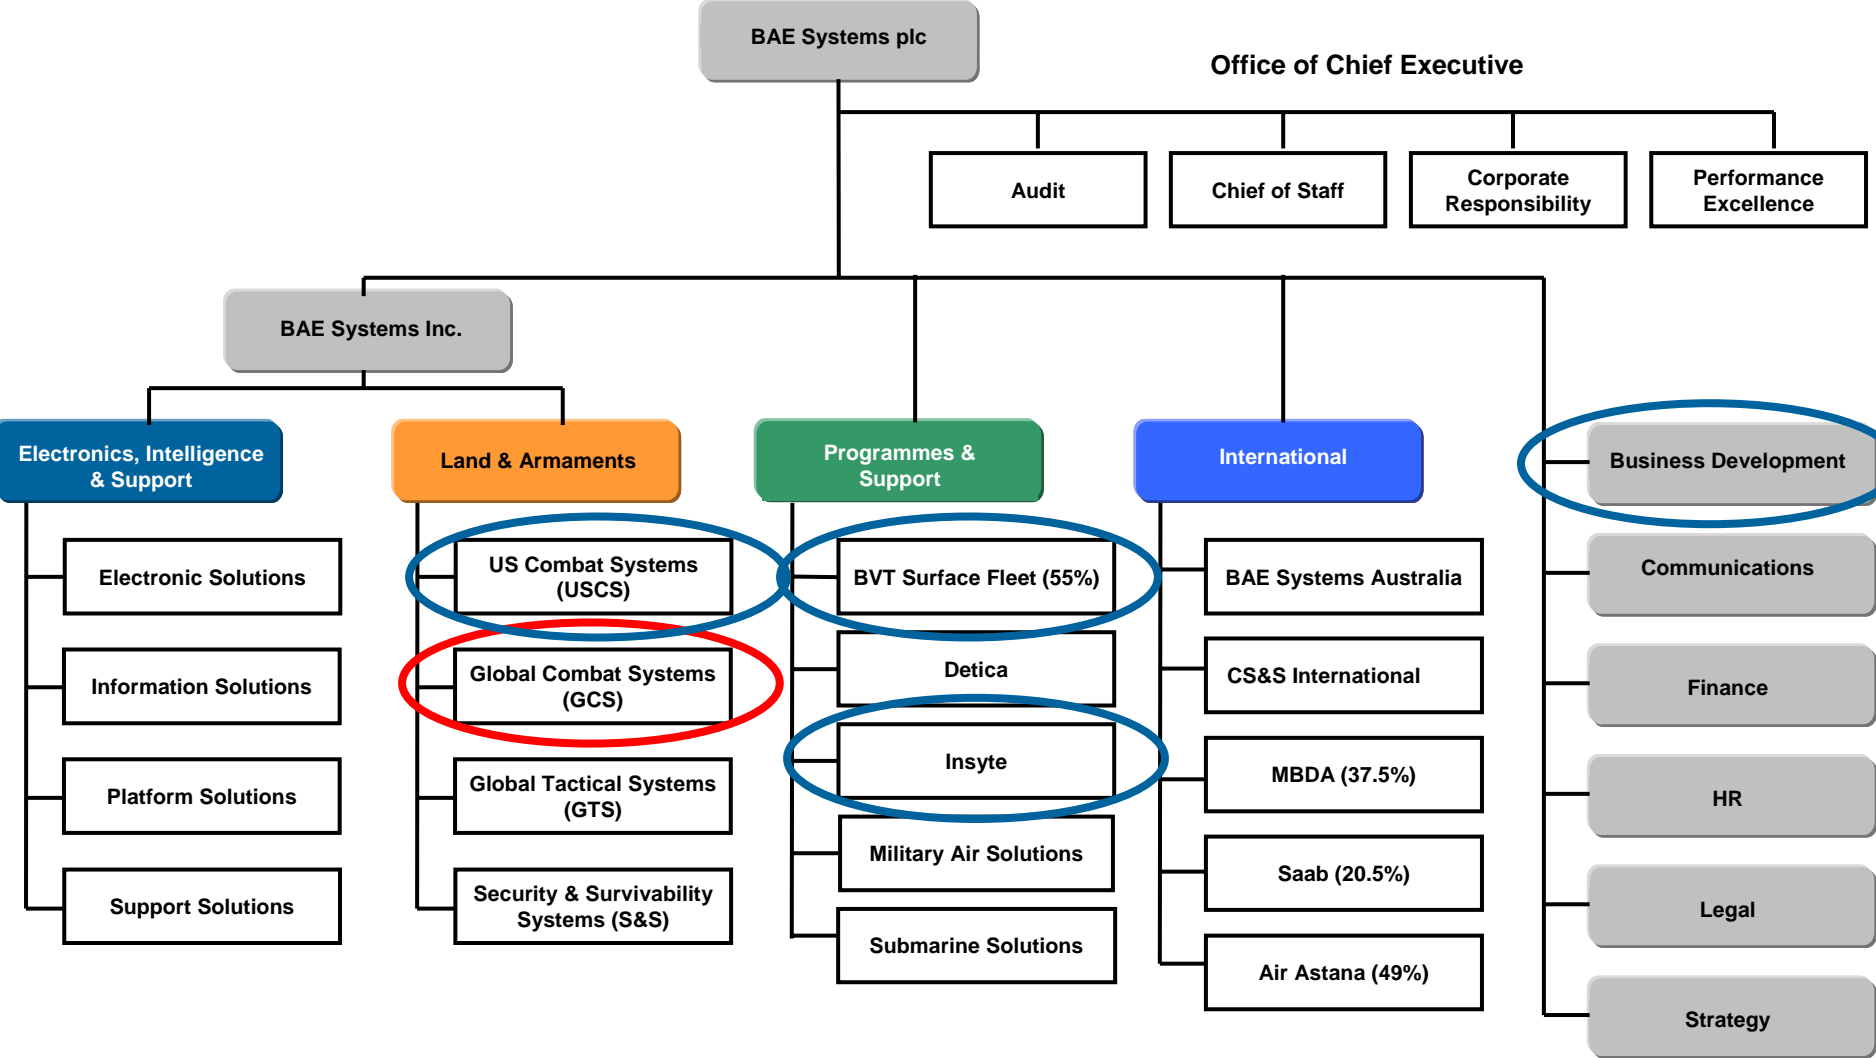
BAE Systems plc

Office of Chief Executive

Audit

Chief of Staff

Corporate Responsibility

Performance Excellence

BAE Systems Inc.

Electronics, Intelligence & Support

Electronic Solutions

Information Solutions

Platform Solutions

Support Solutions

Land & Armaments

US Combat Systems (USCS)

Global Combat Systems (GCS)

Global Tactical Systems (GTS)

Security & Survivability Systems (S&S)

Programmes & Support

BVT Surface Fleet (55%)

Detica

Insyte

Military Air Solutions

Submarine Solutions

International

BAE Systems Australia

CS&S International

MBDA (37.5%)

Saab (20.5%)

Air Astana (49%)

Business Development

Communications

Finance

HR

Legal

Strategy